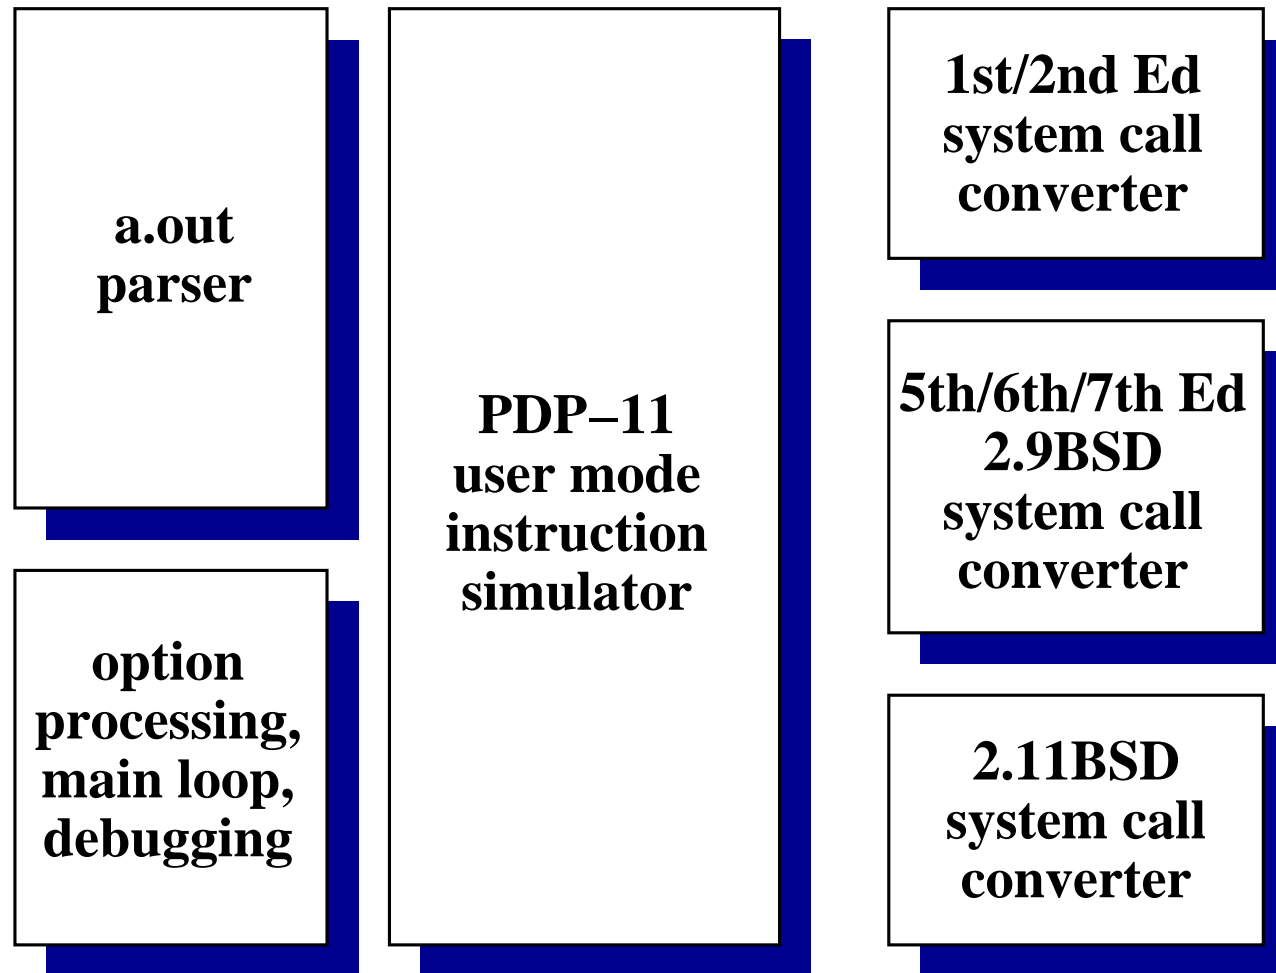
a.out parser

option processing, main loop, debugging

PDP–11 user mode instruction simulator

1st/2nd Ed system call converter

5th/6th/7th Ed 2.9BSD system call converter

2.11BSD system call converter